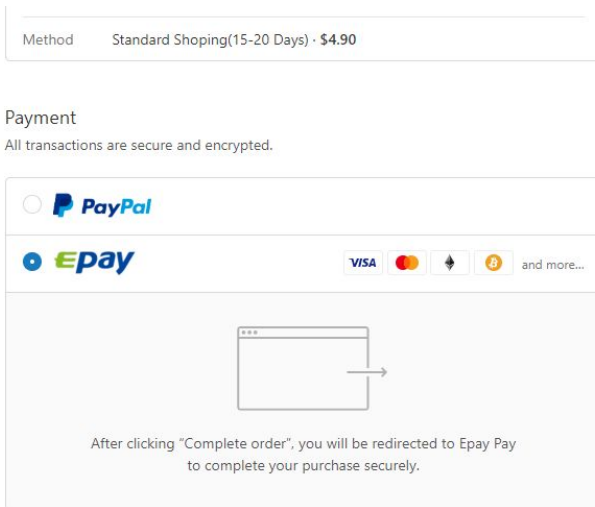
Method Standard Shoping(15-20 Days) · $4.90

Payment
All transactions are secure and encrypted.

PayPal

epay

VISA

and more...

After clicking "Complete order", you will be redirected to Epay Pay to complete your purchase securely.